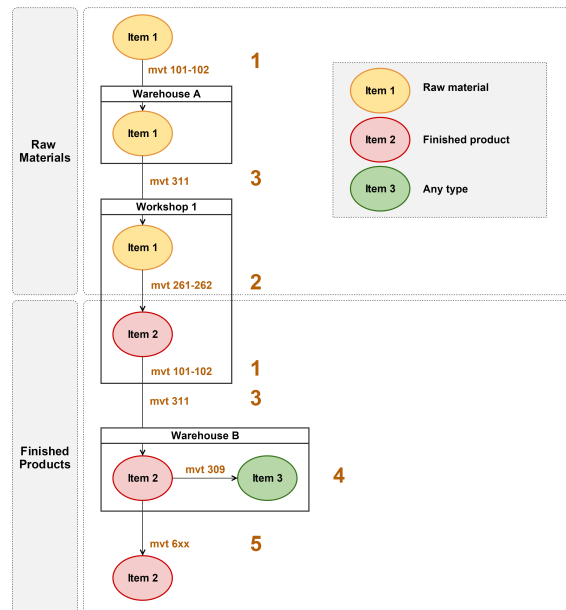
Raw Materials

Item 1

mvt 101-102

1

Warehouse A

Item 1

mvt 311

3

Workshop 1

Item 1

mvt 261-262

2

Item 1

Raw material

Item 2

Finished product

Item 3

Any type

Finished Products

Item 2

mvt 101-102

1

mvt 311

3

Warehouse B

Item 2

mvt 309

Item 3

4

mvt 6xx

5

Item 2